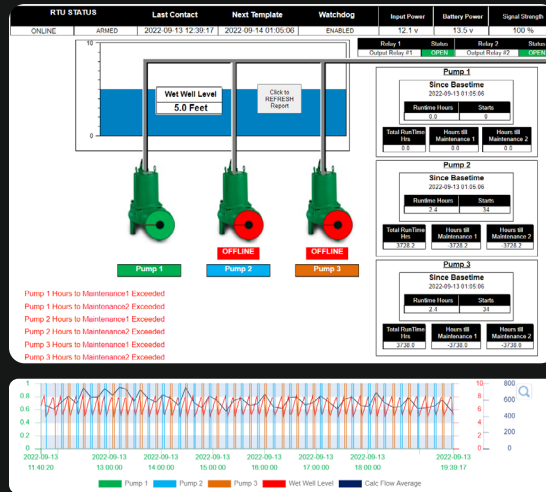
| RTU STATUS | | Last Contact | Next Template | Watchdog | Input Power | Battery Power | Signal Strength |
|---|---|---|---|---|---|---|---|
| ONLINE | ARMED | 2022-09-13 12:39:17 | 2022-09-14 01:05:06 | ENABLED | 12.1 v | 13.5 v | 100 % |

| Relay 1 | Status | Relay 2 | Status |
|---|---|---|---|
| Output Relay #1 | OPEN | Output Relay #2 | OPEN |

10

0

Wet Well Level
5.0 Feet

Click to REFRESH Report

OFFLINE
OFFLINE

Pump 1
Pump 2
Pump 3

Pump 1
Since Basetime
2022-09-13 01:05:06

| Runtime Hours | Starts |
|---|---|
| 0.0 | 0 |

| Total RunTime Hrs | Hours till Maintenance 1 | Hours till Maintenance 2 |
|---|---|---|
| 0.0 | 0.0 | 0.0 |

Pump 2
Since Basetime
2022-09-13 01:05:06

| Runtime Hours | Starts |
|---|---|
| 2.4 | 34 |

| Total RunTime Hrs | Hours till Maintenance 1 | Hours till Maintenance 2 |
|---|---|---|
| 3728.2 | -3728.2 | -3728.2 |

Pump 3
Since Basetime
2022-09-13 01:05:06

| Runtime Hours | Starts |
|---|---|
| 2.4 | 34 |

| Total RunTime Hrs | Hours till Maintenance 1 | Hours till Maintenance 2 |
|---|---|---|
| 3738.0 | -3738.0 | -3738.0 |

Pump 1 Hours to Maintenance1 Exceeded
Pump 1 Hours to Maintenance2 Exceeded
Pump 2 Hours to Maintenance1 Exceeded
Pump 2 Hours to Maintenance2 Exceeded
Pump 3 Hours to Maintenance1 Exceeded
Pump 3 Hours to Maintenance2 Exceeded

1
0.8
0.6
0.4
0.2
0

10
8
6
4
2
0

800
600
400
200
0

2022-09-13 11:40:20
2022-09-13 13:00:00
2022-09-13 14:00:00
2022-09-13 15:00:00
2022-09-13 16:00:00
2022-09-13 17:00:00
2022-09-13 18:00:00
2022-09-13 19:39:17

Pump 1
Pump 2
Pump 3
Wet Well Level
Calc Flow Average